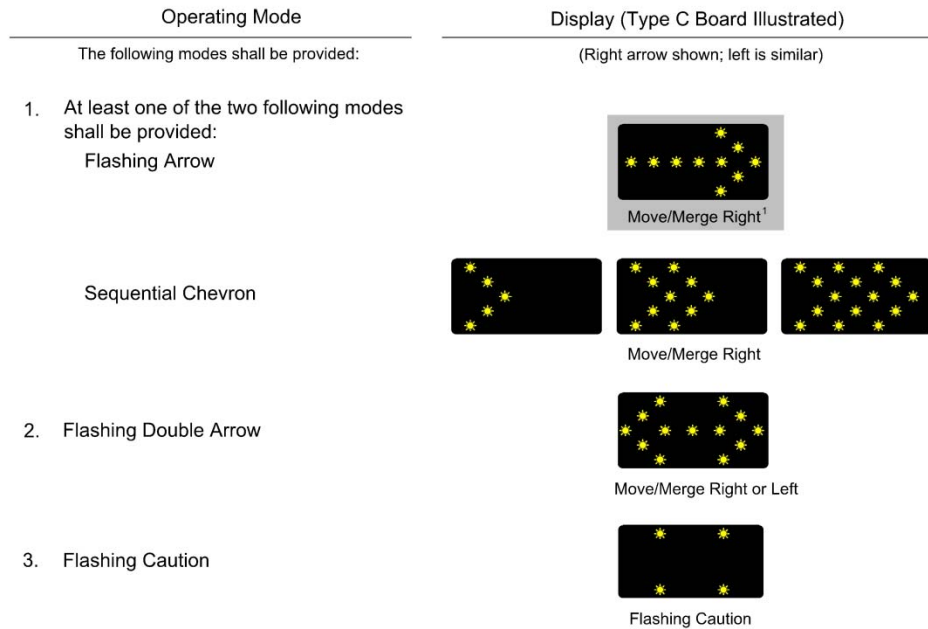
Operating Mode

Display (Type C Board Illustrated)

The following modes shall be provided:

(Right arrow shown; left is similar)

1. At least one of the two following modes shall be provided:

Flashing Arrow

Move/Merge Right$^1$

Sequential Chevron

Move/Merge Right

2. Flashing Double Arrow

Move/Merge Right or Left

3. Flashing Caution

Flashing Caution